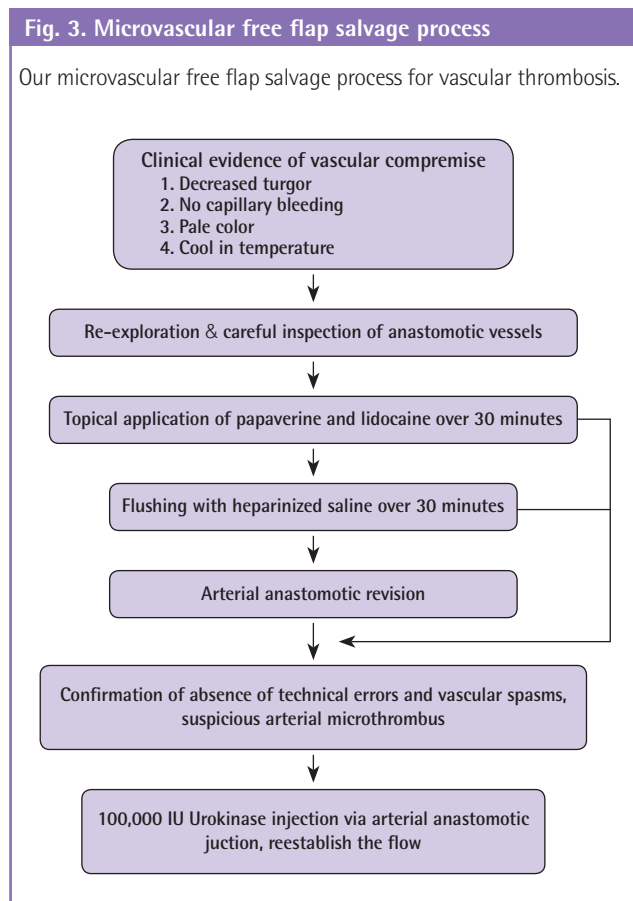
Fig. 3. Microvascular free flap salvage process

Our microvascular free flap salvage process for vascular thrombosis.

Clinical evidence of vascular compremise
1. Decreased turgor
2. No capillary bleeding
3. Pale color
4. Cool in temperature

Re-exploration & careful inspection of anastomotic vessels

Topical application of papaverine and lidocaine over 30 minutes

Flushing with heparinized saline over 30 minutes

Arterial anastomotic revision

Confirmation of absence of technical errors and vascular spasms, suspicious arterial microthrombus

100,000 IU Urokinase injection via arterial anastomotic juction, reestablish the flow